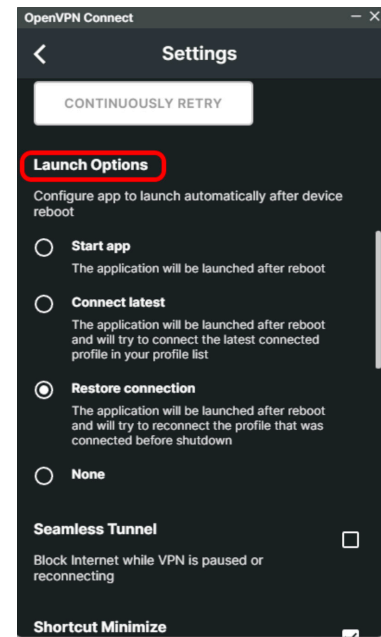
OpenVPN Connect

Settings

CONTINUOUSLY RETRY

Launch Options

Configure app to launch automatically after device reboot

Start app

The application will be launched after reboot

Connect latest

The application will be launched after reboot and will try to connect the latest connected profile in your profile list

Restore connection

The application will be launched after reboot and will try to reconnect the profile that was connected before shutdown

None

Seamless Tunnel

Block Internet while VPN is paused or reconnecting

Shortcut Minimize